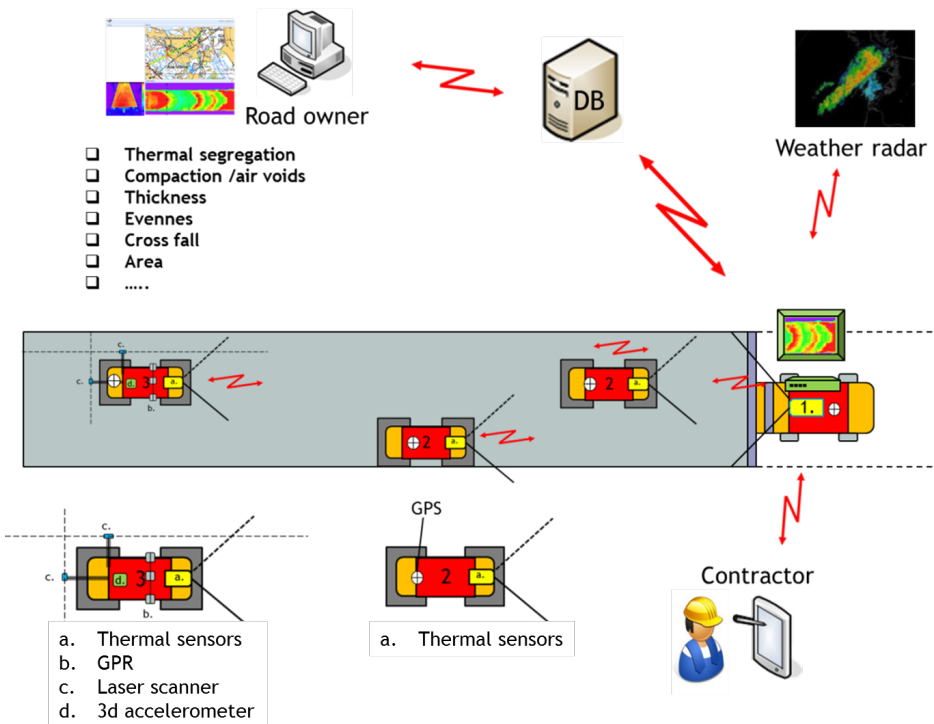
Road owner

DB

Weather radar

- Thermal segregation
- Compaction /air voids
- Thickness
- Evennes
- Cross fall
- Area
- …..

c.
c.
d.
3
a.
b.

2
a.

2
a.

1.

GPS

c.
c.
d.
3
a.
b.

2
a.

Contractor

a. Thermal sensors
b. GPR
c. Laser scanner
d. 3d accelerometer

a. Thermal sensors